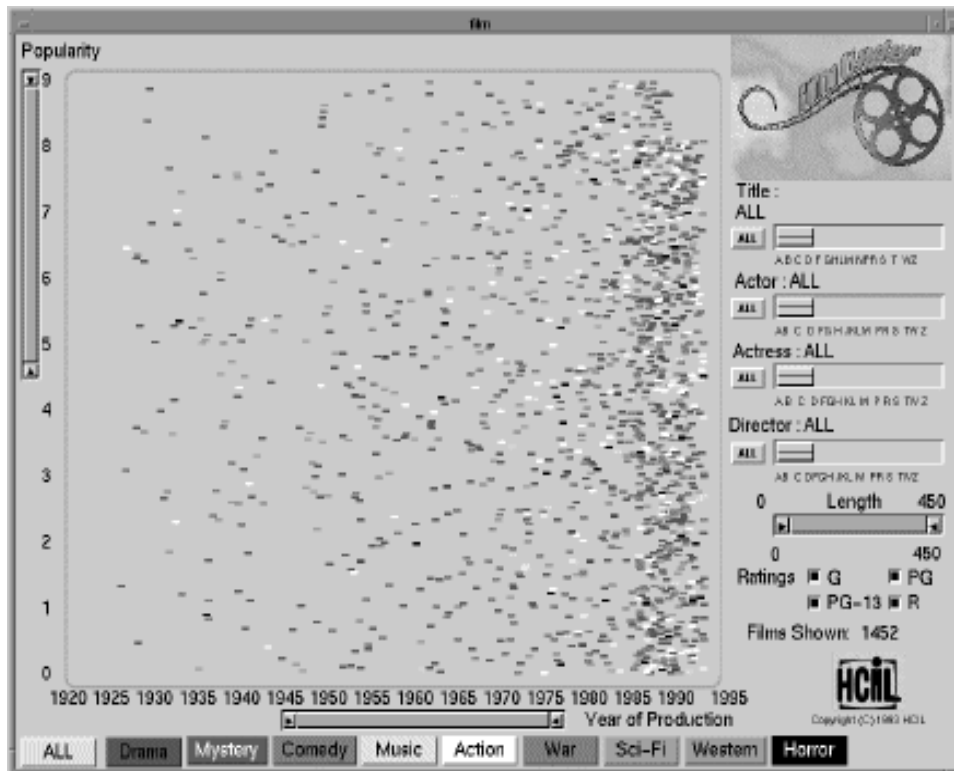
film

Popularity

9
8
7
6
5
4
3
2
1
0

1920 1925 1930 1935 1940 1945 1950 1955 1960 1965 1970 1975 1980 1985 1990 1995

Year of Production

Title : ALL
ALL
A B C D F GH IJ K M N P R S T WZ

Actor : ALL
ALL
AB C D FGH IJKLM PR S TW Z

Actress : ALL
ALL
AB C DFGH IKLM P RS TW Z

Director : ALL
ALL
AB C DFGH IKLM PR S TWZ

0 Length 450

0 450

Ratings G PG PG-13 R

Films Shown: 1452

HCIL
Copyright (C) 1993 HCIL

ALL Drama Mystery Comedy Music Action War Sci-Fi Western Horror